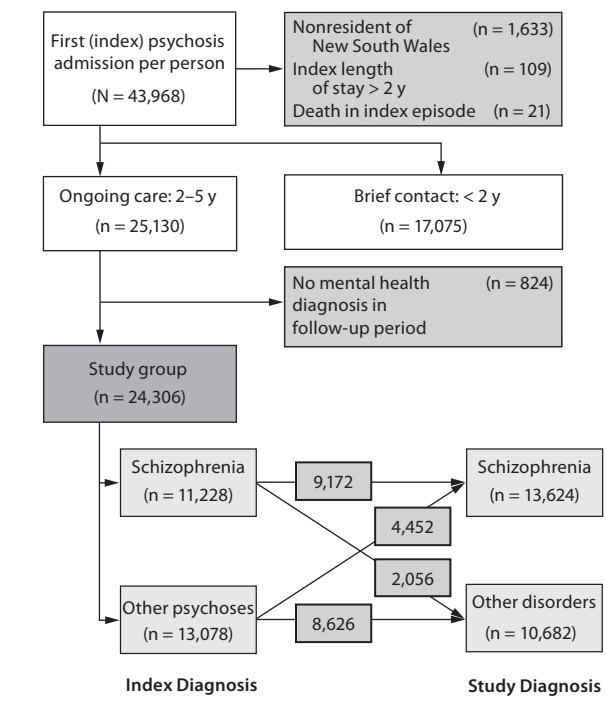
First (index) psychosis admission per person
(N = 43,968)

Nonresident of New South Wales (n = 1,633)
Index length of stay > 2 y (n = 109)
Death in index episode (n = 21)

Ongoing care: 2–5 y
(n = 25,130)

Brief contact: < 2 y
(n = 17,075)

No mental health diagnosis in follow-up period (n = 824)

Study group
(n = 24,306)

Schizophrenia
(n = 11,228)

9,172

Schizophrenia
(n = 13,624)

4,452

2,056

Other psychoses
(n = 13,078)

8,626

Other disorders
(n = 10,682)

Index Diagnosis

Study Diagnosis